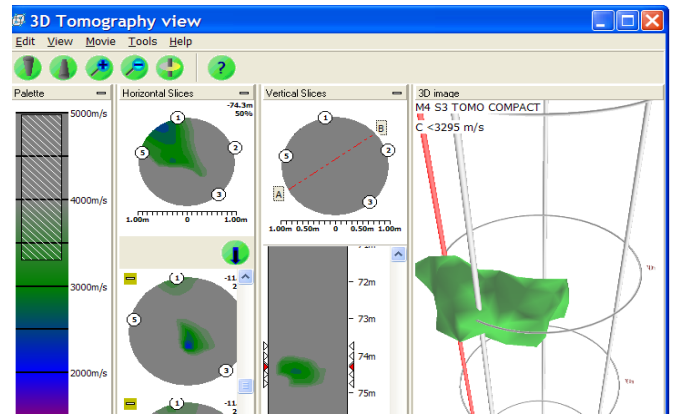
3D Tomography view

Edit View Movie Tools Help

Palette

5000m/s

4000m/s

3000m/s

2000m/s

Horizontal Slices

-74.3m
50%

1

2

3

5

1.00m 0 1.00m

-11
2

1

5

3

-11
2

1

Vertical Slices

1

2

3

5

A

B

1.00m 0.50m 0 0.50m 1.00m

72m

73m

74m

75m

3D image

M4 S3 TOMO COMPACT
C <3295 m/s